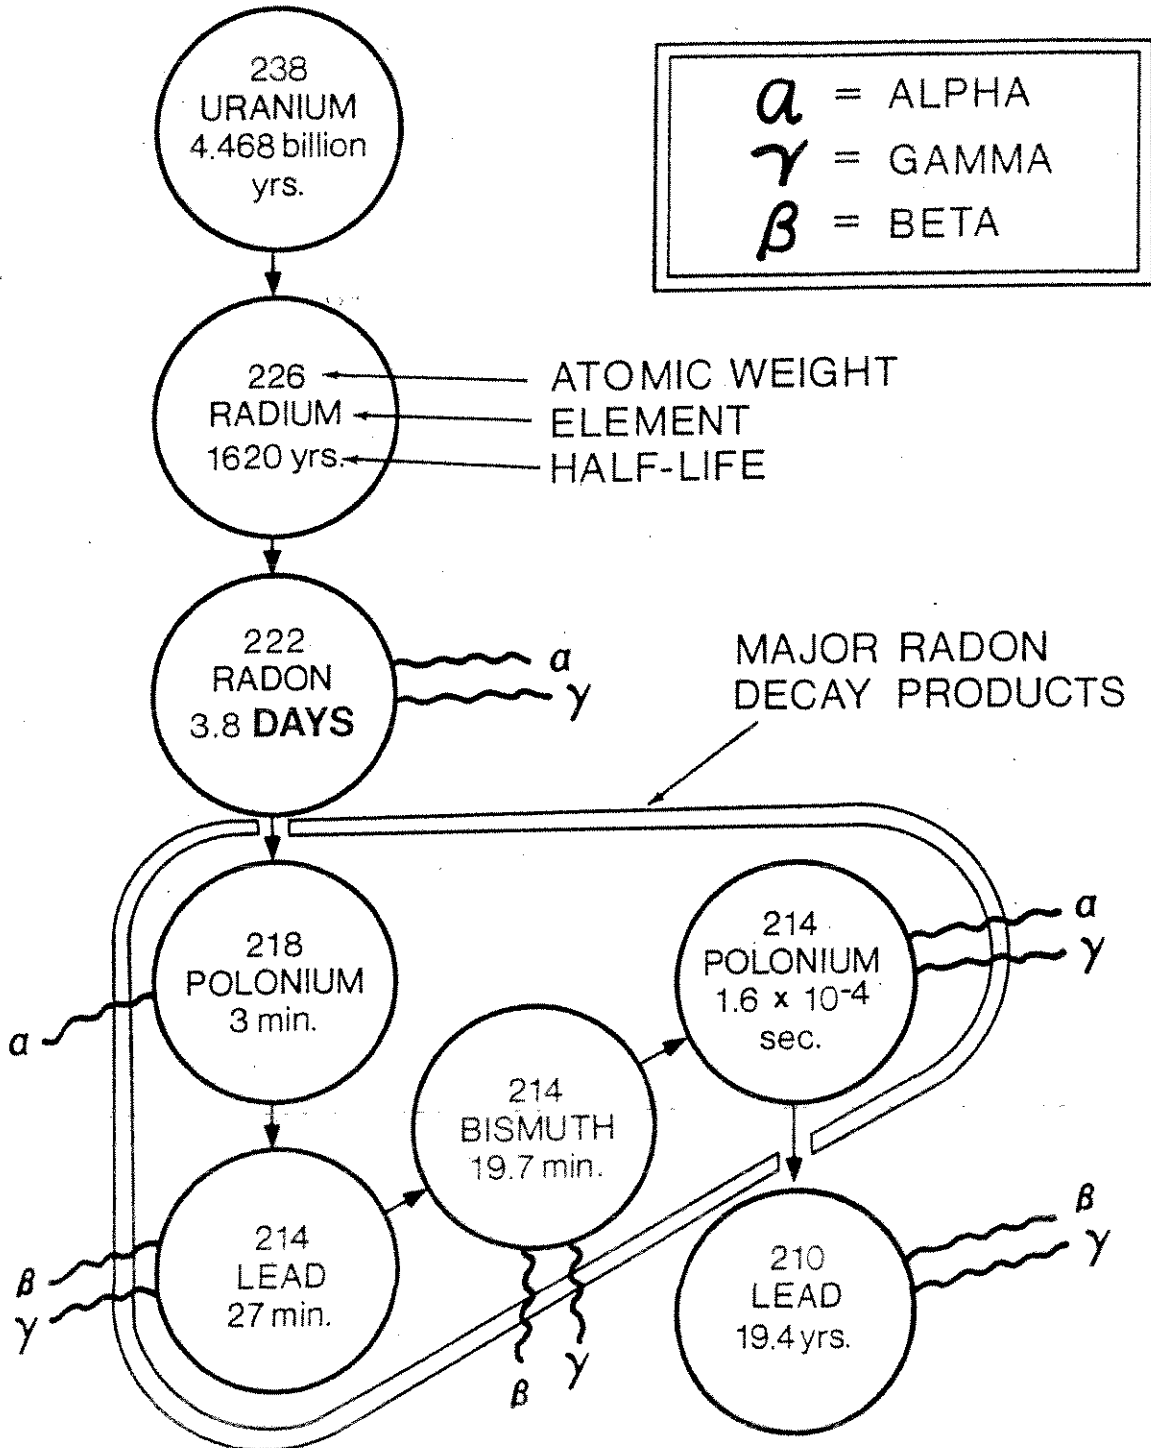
238
URANIUM
4.468 billion yrs.

$\alpha$ = ALPHA
$\gamma$ = GAMMA
$\beta$ = BETA

226
RADIUM
1620 yrs.

ATOMIC WEIGHT
ELEMENT
HALF-LIFE

222
RADON
3.8 **DAYS**

$\alpha$
$\gamma$

MAJOR RADON DECAY PRODUCTS

218
POLONIUM
3 min.

$\alpha$

214
POLONIUM
$1.6 \times 10^{-4}$ sec.

$\alpha$
$\gamma$

214
BISMUTH
19.7 min.

214
LEAD
27 min.

$\beta$
$\gamma$

$\beta$
$\gamma$

210
LEAD
19.4 yrs.

$\beta$
$\gamma$